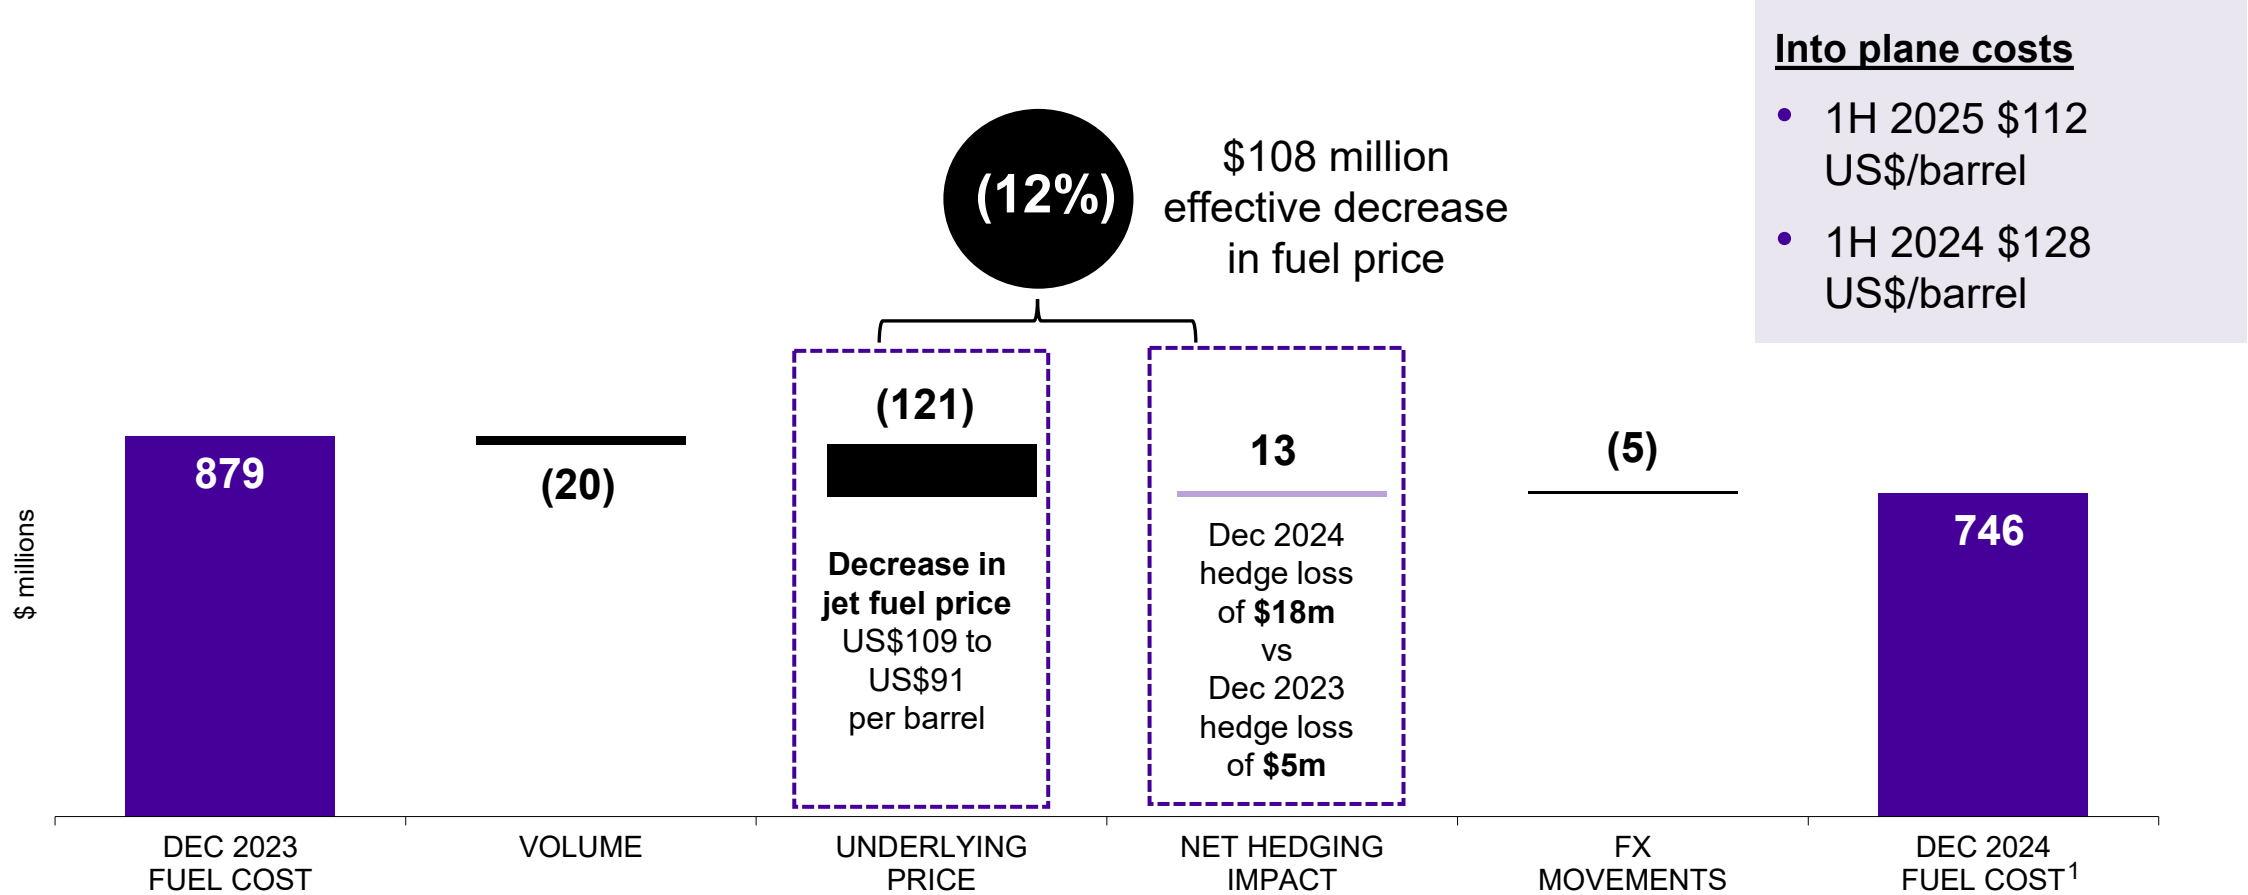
Into plane costs

• 1H 2025 $112 US$/barrel

• 1H 2024 $128 US$/barrel

(12%)

$108 million effective decrease in fuel price

$ millions

879

(20)

(121)

Decrease in jet fuel price US$109 to US$91 per barrel

13

Dec 2024 hedge loss of $18m vs Dec 2023 hedge loss of $5m

(5)

746

DEC 2023 FUEL COST

VOLUME

UNDERLYING PRICE

NET HEDGING IMPACT

FX MOVEMENTS

DEC 2024 FUEL COST$^1$